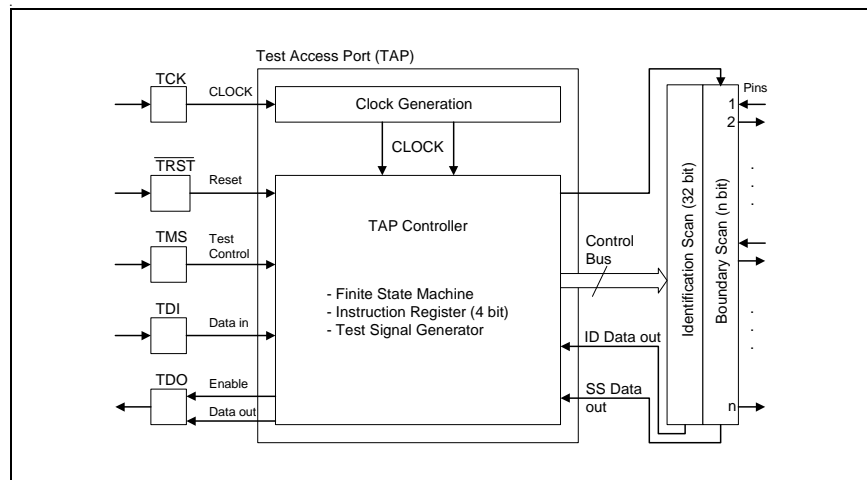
Test Access Port (TAP)

TCK
CLOCK
Clock Generation
CLOCK

$\overline{TRST}$
Reset

TAP Controller

TMS
Test Control

Control Bus

TDI
Data in

- Finite State Machine
- Instruction Register (4 bit)
- Test Signal Generator

ID Data out

TDO
Enable
Data out

SS Data out

Identification Scan (32 bit)
Boundary Scan (n bit)

Pins
1
2
.
.
.
.
.
.
n